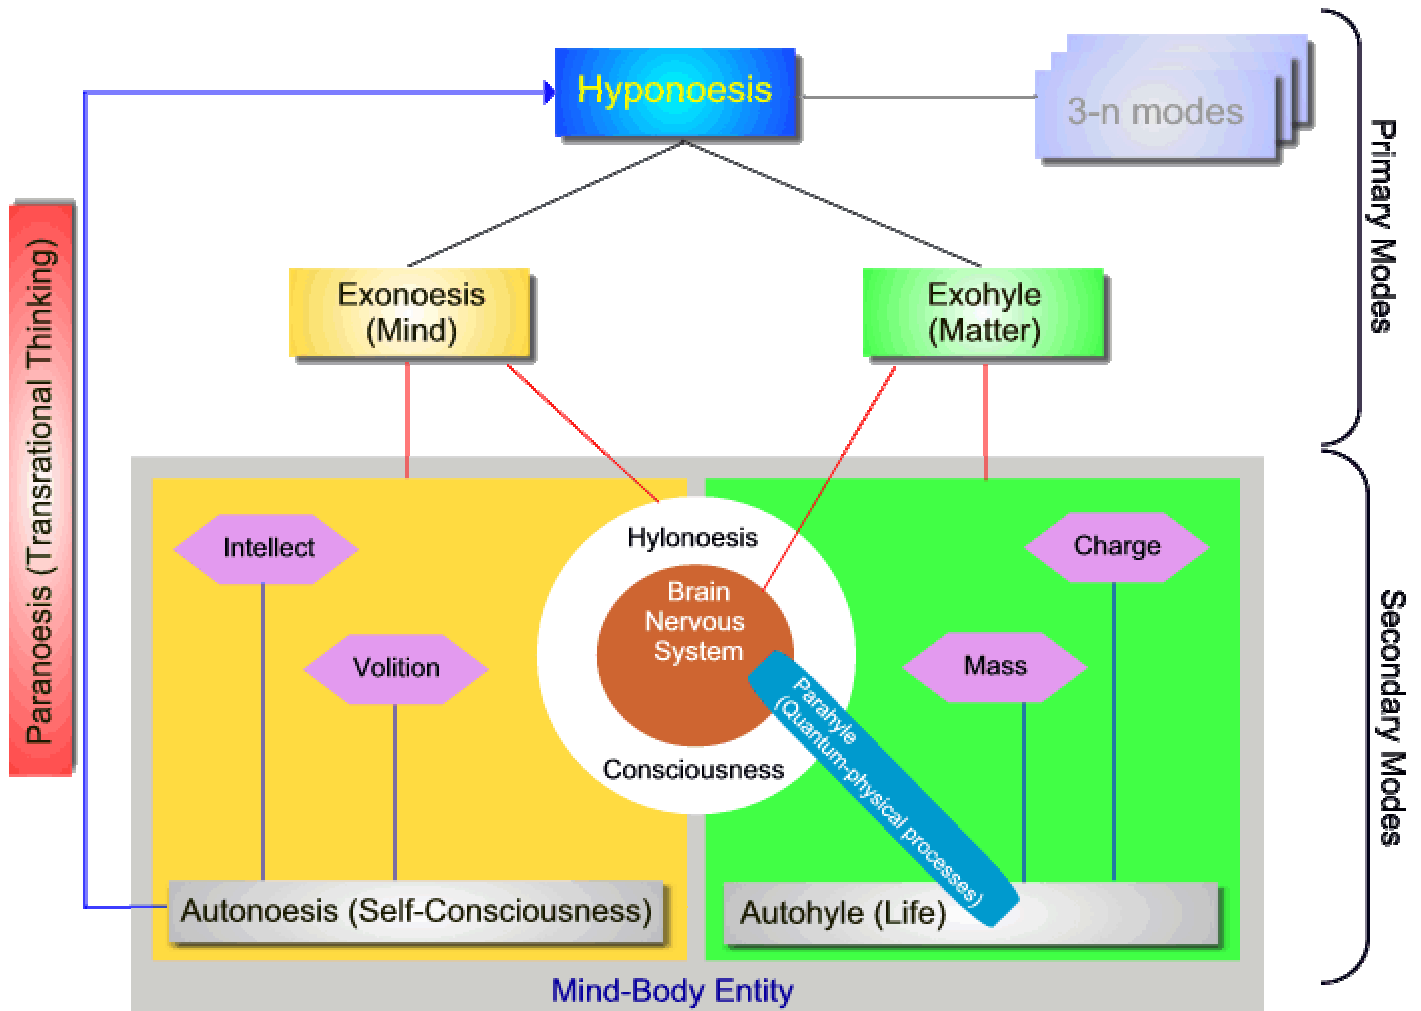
Hyponoesis

3-n modes

Primary Modes

Paranoesis (Transrational Thinking)

Exonoesis (Mind)

Exohyle (Matter)

Intellect

Volition

Hylonoesis

Brain Nervous System

Consciousness

Parahyle (Quantum-physical processes)

Charge

Mass

Secondary Modes

Autonoesis (Self-Consciousness)

Autohyle (Life)

Mind-Body Entity